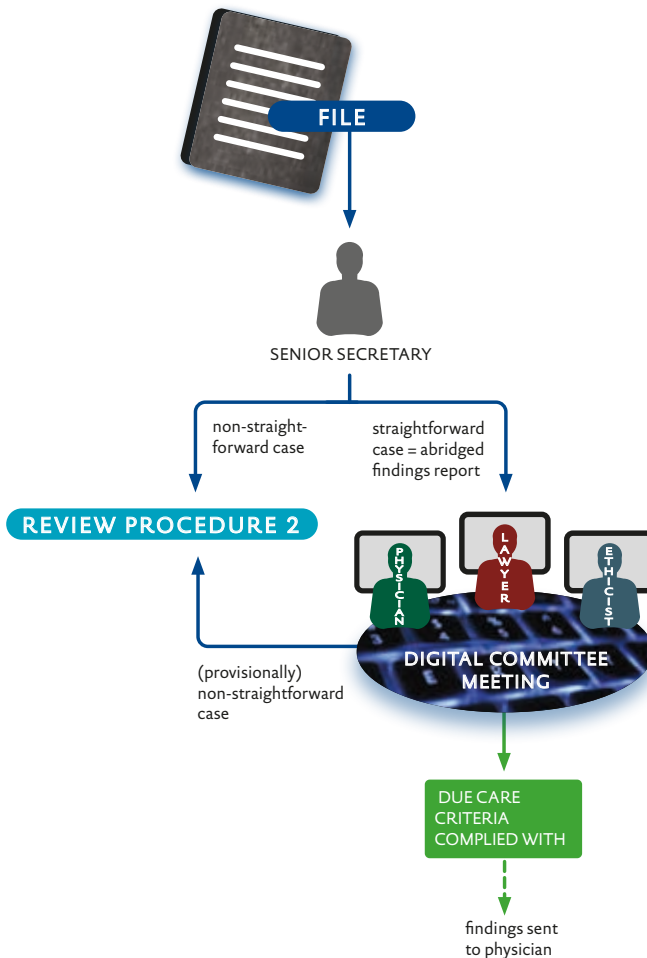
FILE

SENIOR SECRETARY

non-straight-forward case

straightforward case = abridged findings report

REVIEW PROCEDURE 2

PHYSICIAN

LAWYER

ETHICIST

DIGITAL COMMITTEE MEETING

(provisionally) non-straightforward case

DUE CARE CRITERIA COMPLIED WITH

findings sent to physician